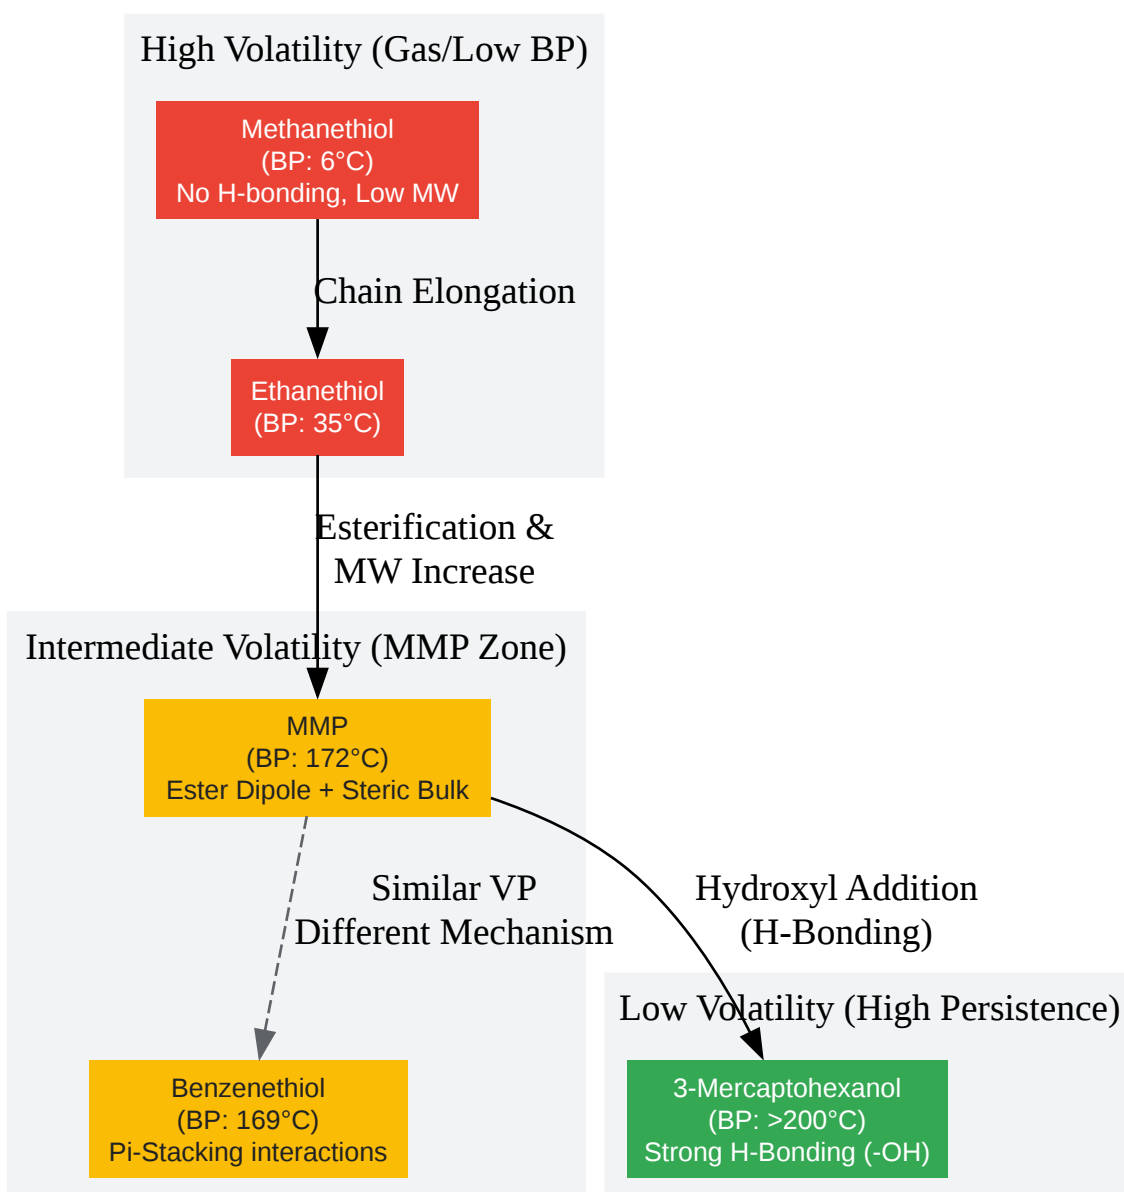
High Volatility (Gas/Low BP)

Methanethiol
(BP: 6°C)
No H-bonding, Low MW

Chain Elongation

Ethanethiol
(BP: 35°C)

Esterification &
MW Increase

Intermediate Volatility (MMP Zone)

MMP
(BP: 172°C)
Ester Dipole + Steric Bulk

Similar VP
Different Mechanism

Hydroxyl Addition
(H-Bonding)

Low Volatility (High Persistence)

Benzenethiol
(BP: 169°C)
Pi-Stacking interactions

3-Mercaptohexanol
(BP: >200°C)
Strong H-Bonding (-OH)